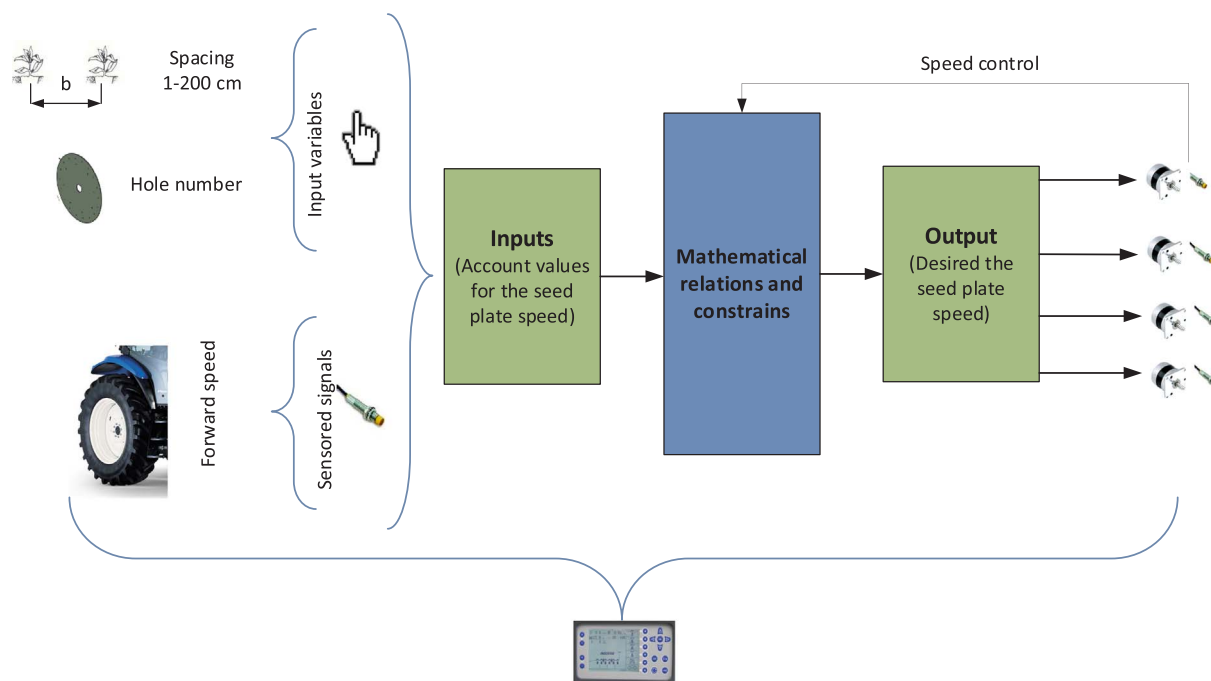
b

Spacing
1-200 cm

Hole number

Input variables

Forward speed

Sensored signals

Speed control

**Inputs**
(Account values for the seed plate speed)

**Mathematical relations and constrains**

**Output**
(Desired the seed plate speed)